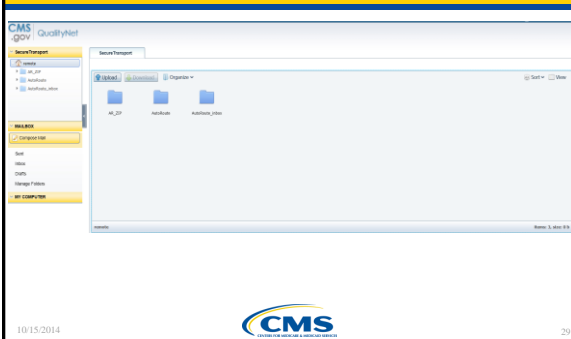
CMS .gov QualityNet

SecureTransport

remote

AR_ZIP

AutoRoute

AutoRoute_inbox

MAILBOX

Compose Mail

Sent

Inbox

Drafts

Manage Folders

MY COMPUTER

SecureTransport

Upload Download Organize

Sort View

AR_ZIP

AutoRoute

AutoRoute_inbox

remote

Items: 3, size: 0 b

10/15/2014

CMS

CENTERS FOR MEDICARE & MEDICAID SERVICES

29